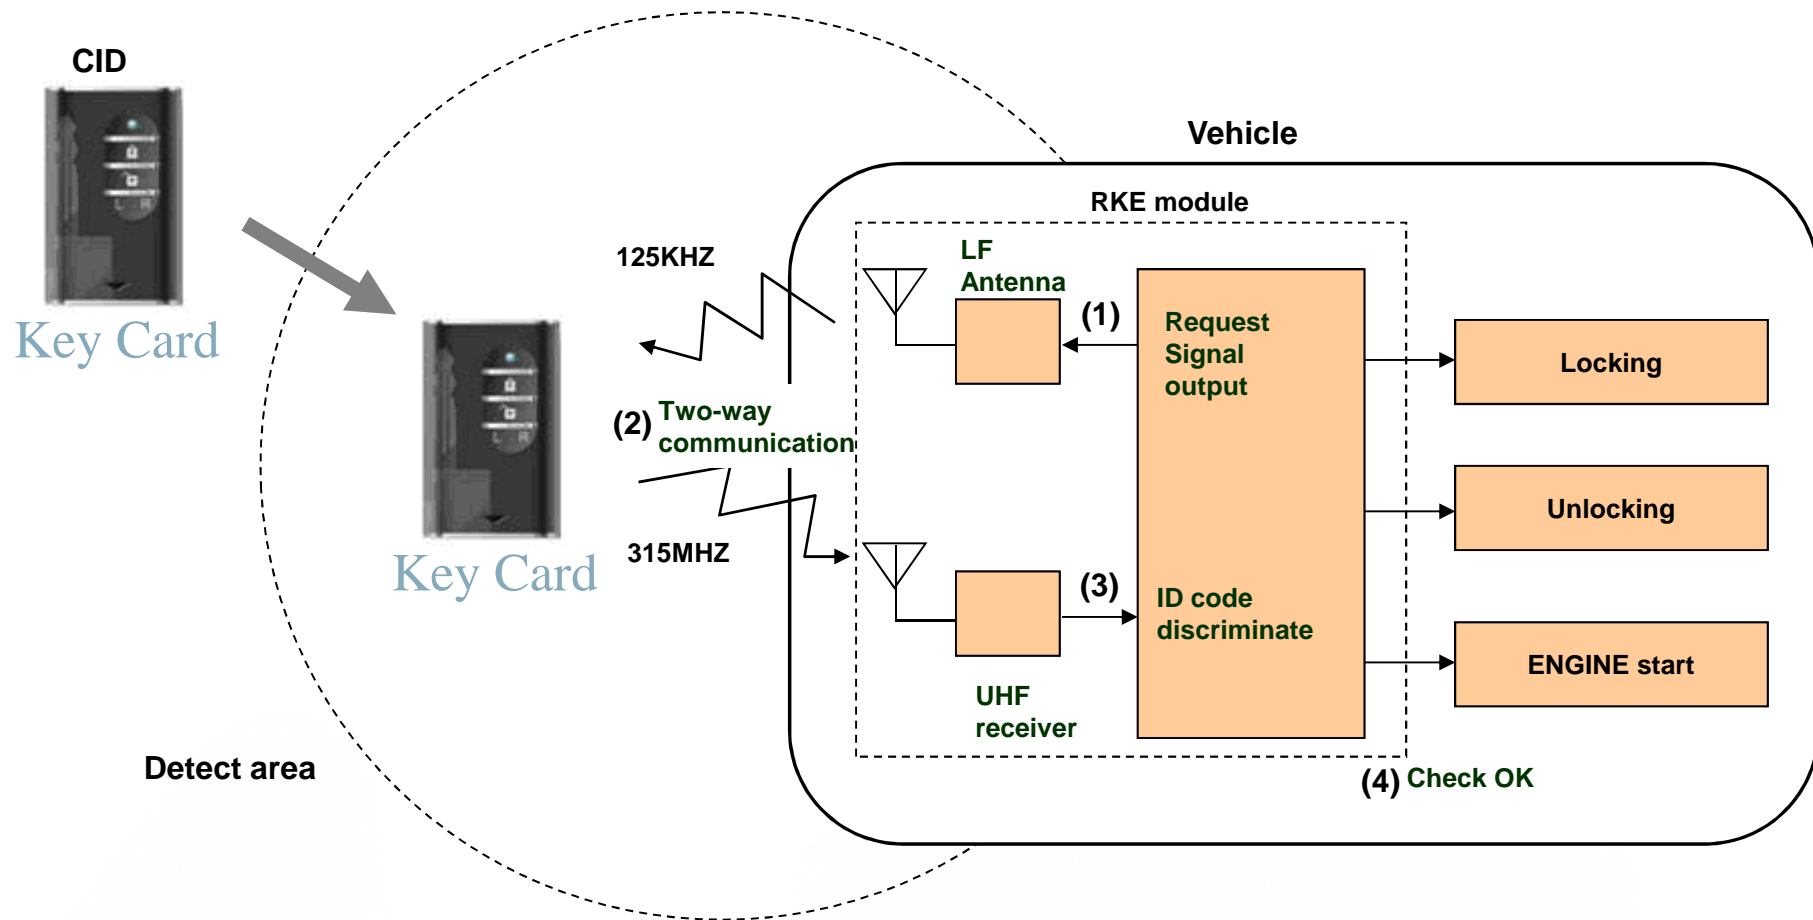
CID

Key Card

Key Card

Detect area

125KHZ

(2) Two-way communication

315MHZ

Vehicle

RKE module

LF Antenna

(1)

Request Signal output

(3)

ID code discriminate

UHF receiver

(4) Check OK

Locking

Unlocking

ENGINE start